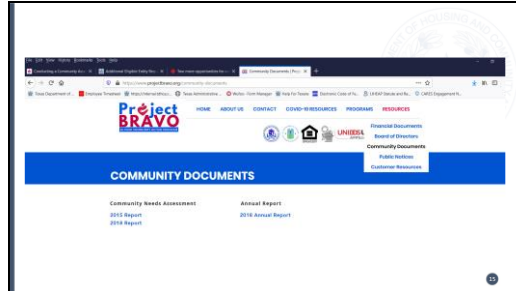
File Edit View History Bookmarks Tools Help

Community Documents | Proj

https://www.projectbravo.org/community-documents

Project BRAVO

HOME ABOUT US CONTACT COVID-19 RESOURCES PROGRAMS RESOURCES

Financial Documents
Board of Directors
Community Documents
Public Notices
Customer Resources

COMMUNITY DOCUMENTS

Community Needs Assessment
2015 Report
2018 Report

Annual Report
2016 Annual Report

15